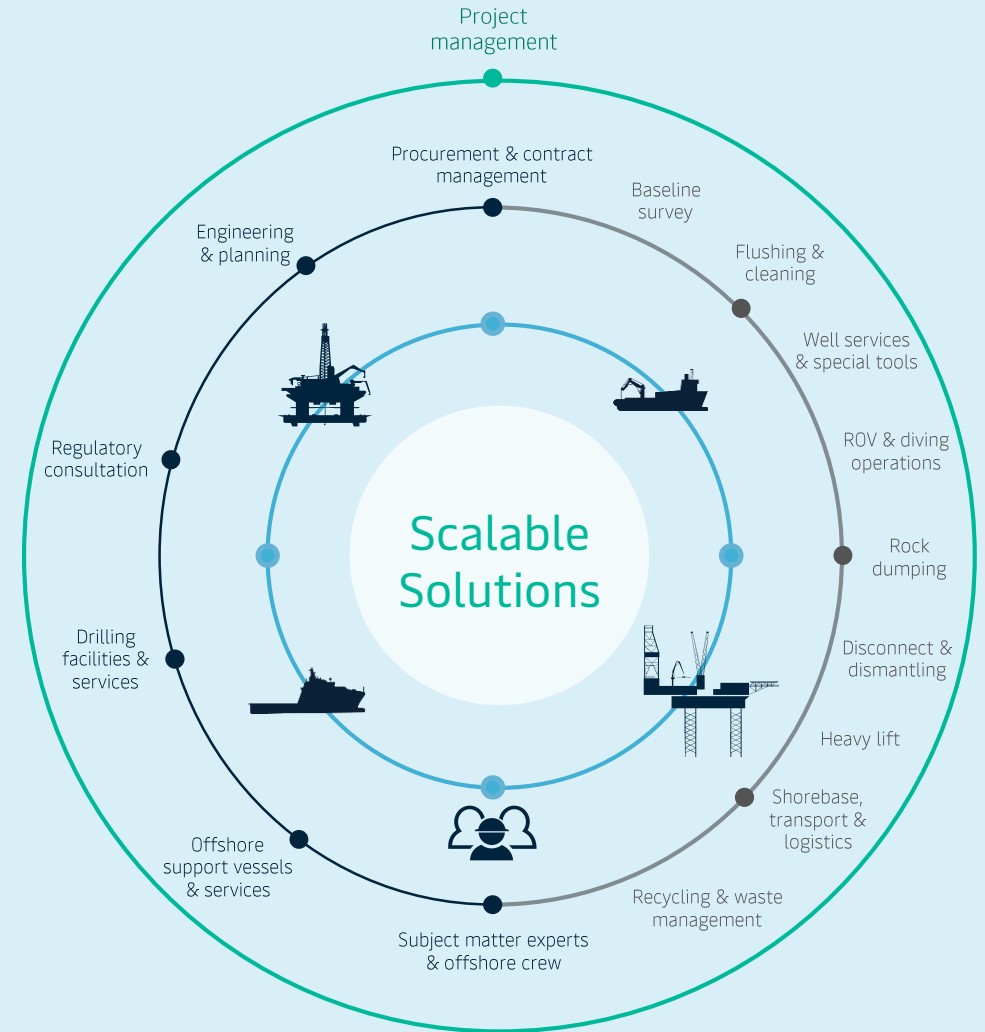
Project management

Procurement & contract management

Baseline survey

Flushing & cleaning

Well services & special tools

ROV & diving operations

Rock dumping

Disconnect & dismantling

Heavy lift

Shorebase, transport & logistics

Recycling & waste management

Subject matter experts & offshore crew

Offshore support vessels & services

Drilling facilities & services

Regulatory consultation

Engineering & planning

Scalable Solutions